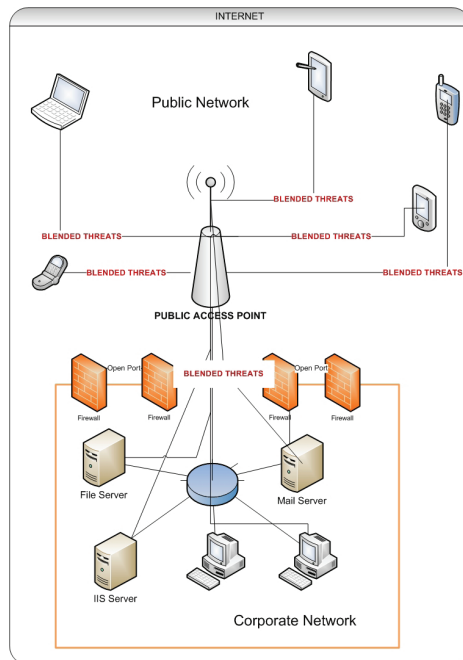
INTERNET

Public Network

BLENDED THREATS

BLENDED THREATS

BLENDED THREATS

BLENDED THREATS

BLENDED THREATS

PUBLIC ACCESS POINT

Open Port

Firewall

Firewall

BLENDED THREATS

Open Port

Firewall

Firewall

File Server

Mail Server

IIS Server

Corporate Network